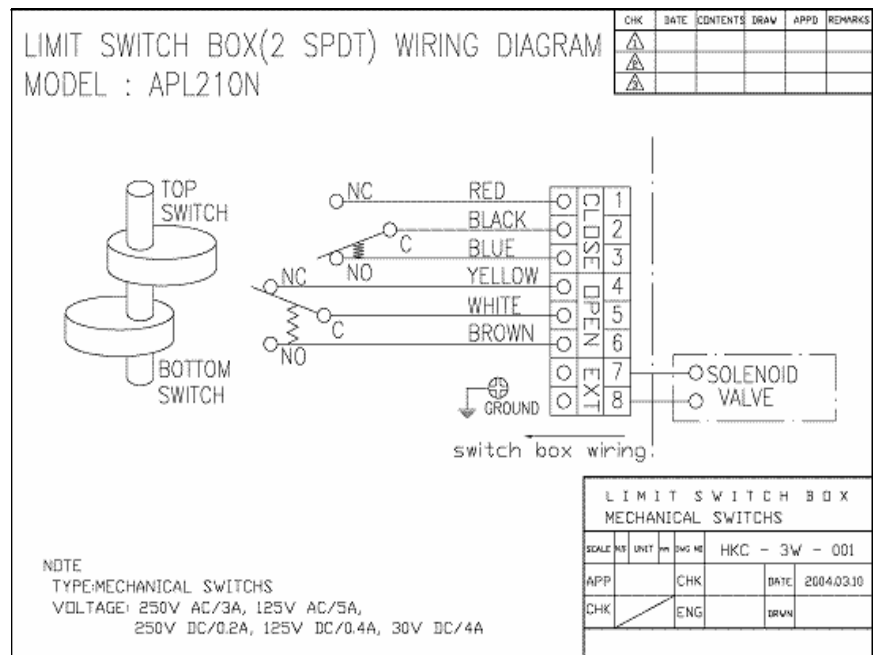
LIMIT SWITCH BOX(2 SPDT) WIRING DIAGRAM
MODEL : APL210N

| CHK | DATE | CONTENTS | DRAW | APPD | REMARKS |
|---|---|---|---|---|---|
| 1 | | | | | |
| 2 | | | | | |
| 3 | | | | | |

TOP SWITCH

BOTTOM SWITCH

NC
C
NO
NC
C
NO

RED
BLACK
BLUE
YELLOW
WHITE
BROWN

CLOSE
OPEN
EXT

1
2
3
4
5
6
7
8

GROUND

SOLENOID VALVE

switch box wiring

LIMIT SWITCH BOX
MECHANICAL SWITCHS

| SCALE | N/S | UNIT | mm | DWG NO | HKC - 3W - 001 | | |
|---|---|---|---|---|---|---|---|
| APP | | CHK | | DATE | 2004.03.10 | | |
| CHK | | ENG | | DRWN | | | |

NOTE
TYPE:MECHANICAL SWITCHS
VOLTAGE: 250V AC/3A, 125V AC/5A,
250V DC/0.2A, 125V DC/0.4A, 30V DC/4A